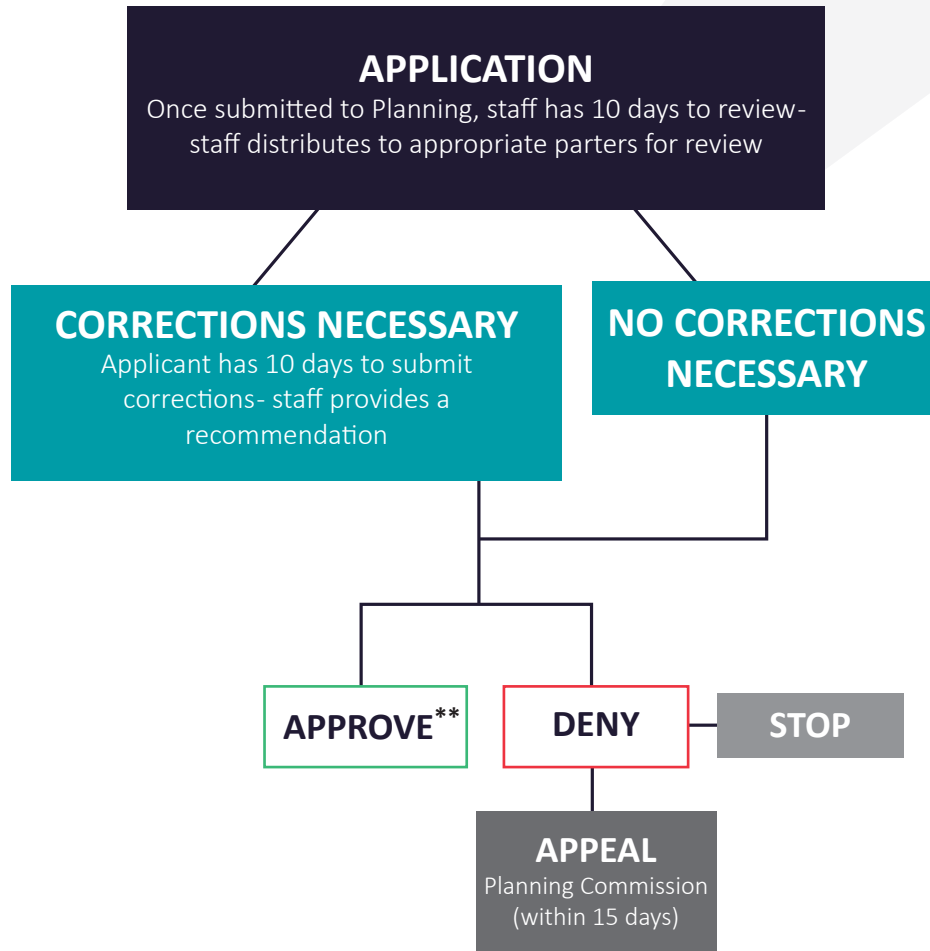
APPLICATION
Once submitted to Planning, staff has 10 days to review- staff distributes to appropriate parters for review

CORRECTIONS NECESSARY
Applicant has 10 days to submit corrections- staff provides a recommendation

NO CORRECTIONS NECESSARY

APPROVE**

DENY

STOP

APPEAL
Planning Commission (within 15 days)